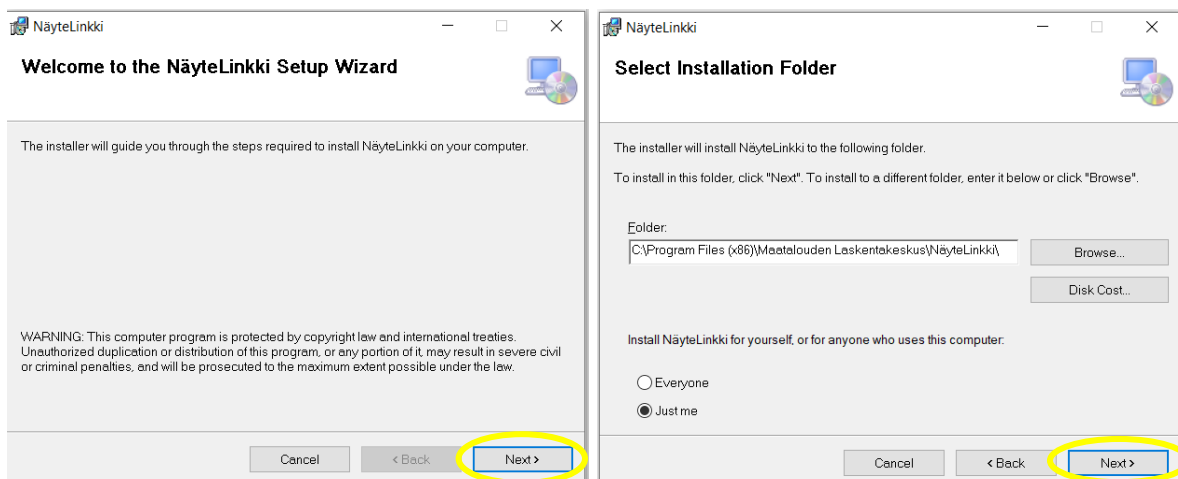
NäyteLinkki

Welcome to the NäyteLinkki Setup Wizard

The installer will guide you through the steps required to install NäyteLinkki on your computer.

WARNING: This computer program is protected by copyright law and international treaties. Unauthorized duplication or distribution of this program, or any portion of it, may result in severe civil or criminal penalties, and will be prosecuted to the maximum extent possible under the law.

Cancel
< Back
Next >

NäyteLinkki

Select Installation Folder

The installer will install NäyteLinkki to the following folder.

To install in this folder, click "Next". To install to a different folder, enter it below or click "Browse".

Folder:
C:\Program Files (x86)\Maatalouden Laskentakeskus\NäyteLinkki\
Browse...
Disk Cost...

Install NäyteLinkki for yourself, or for anyone who uses this computer:

Everyone
Just me

Cancel
< Back
Next >